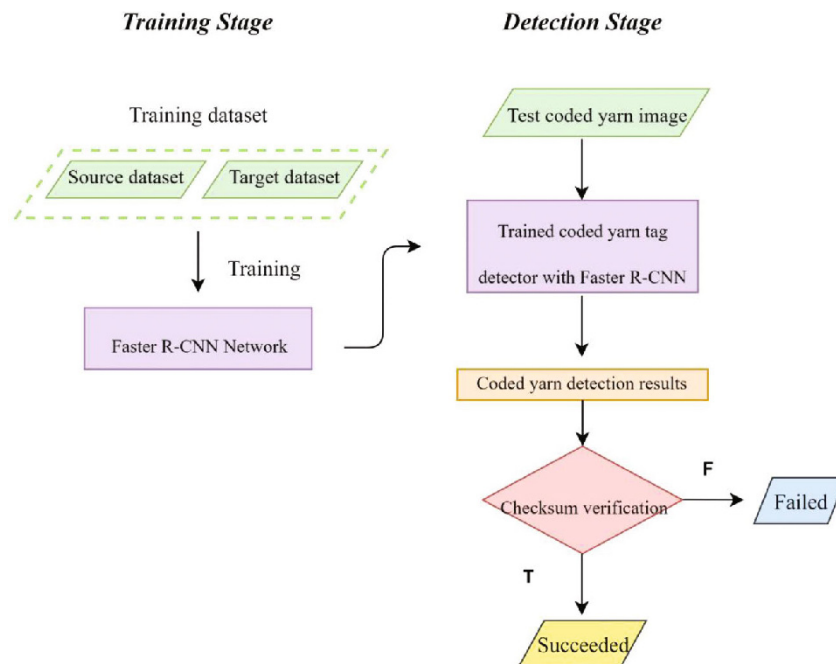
Training Stage

Detection Stage

Training dataset

Source dataset

Target dataset

Training

Faster R-CNN Network

Test coded yarn image

Trained coded yarn tag detector with Faster R-CNN

Coded yarn detection results

Checksum verification

F

Failed

T

Succeeded